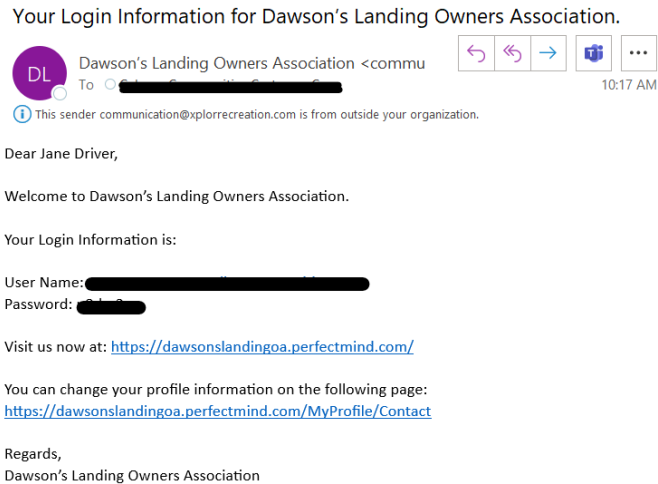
Your Login Information for Dawson's Landing Owners Association.

DL

Dawson's Landing Owners Association <commu

To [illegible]

10:17 AM

This sender communication@xplorrecreation.com is from outside your organization.

Dear Jane Driver,

Welcome to Dawson's Landing Owners Association.

Your Login Information is:

User Name: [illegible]
Password: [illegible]

Visit us now at: https://dawsonslandingoa.perfectmind.com/

You can change your profile information on the following page:
https://dawsonslandingoa.perfectmind.com/MyProfile/Contact

Regards,
Dawson's Landing Owners Association